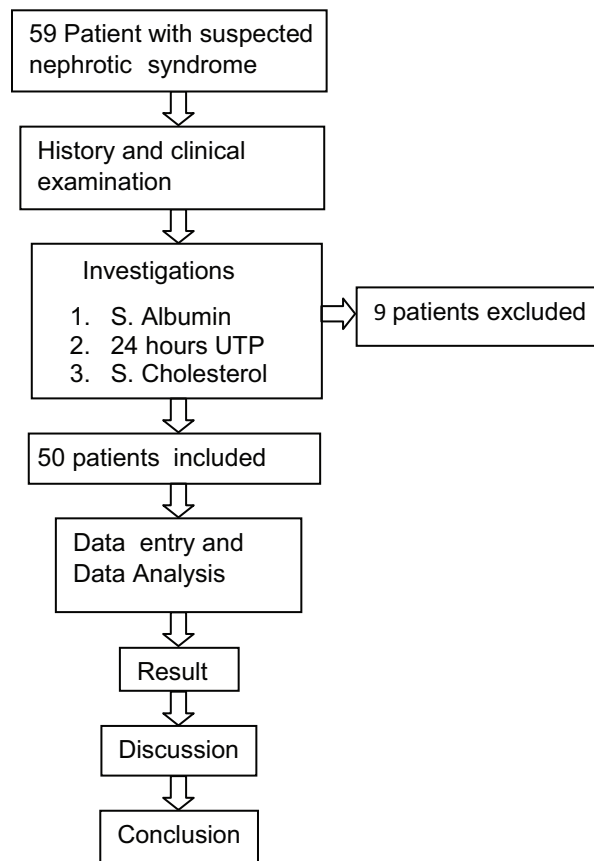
59 Patient with suspected nephrotic syndrome

History and clinical examination

Investigations

1. S. Albumin
2. 24 hours UTP
3. S. Cholesterol

9 patients excluded

50 patients included

Data entry and Data Analysis

Result

Discussion

Conclusion